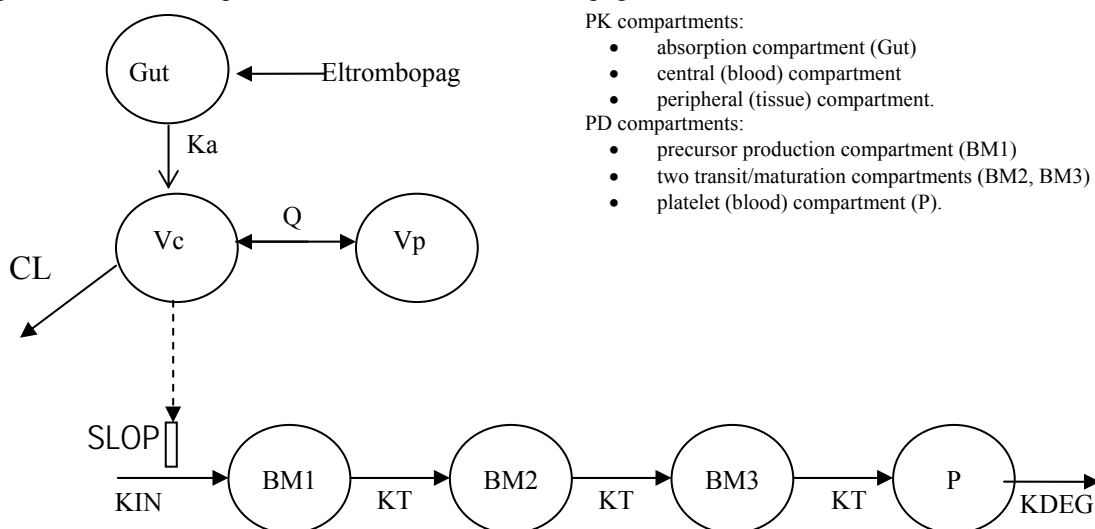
PK compartments:
- absorption compartment (Gut)
- central (blood) compartment
- peripheral (tissue) compartment.

PD compartments:
- precursor production compartment (BM1)
- two transit/maturation compartments (BM2, BM3)
- platelet (blood) compartment (P).

Gut

Eltrombopag

Ka

Vc

Q

Vp

CL

SLOP

KIN

BM1

KT

BM2

KT

BM3

KT

P

KDEG